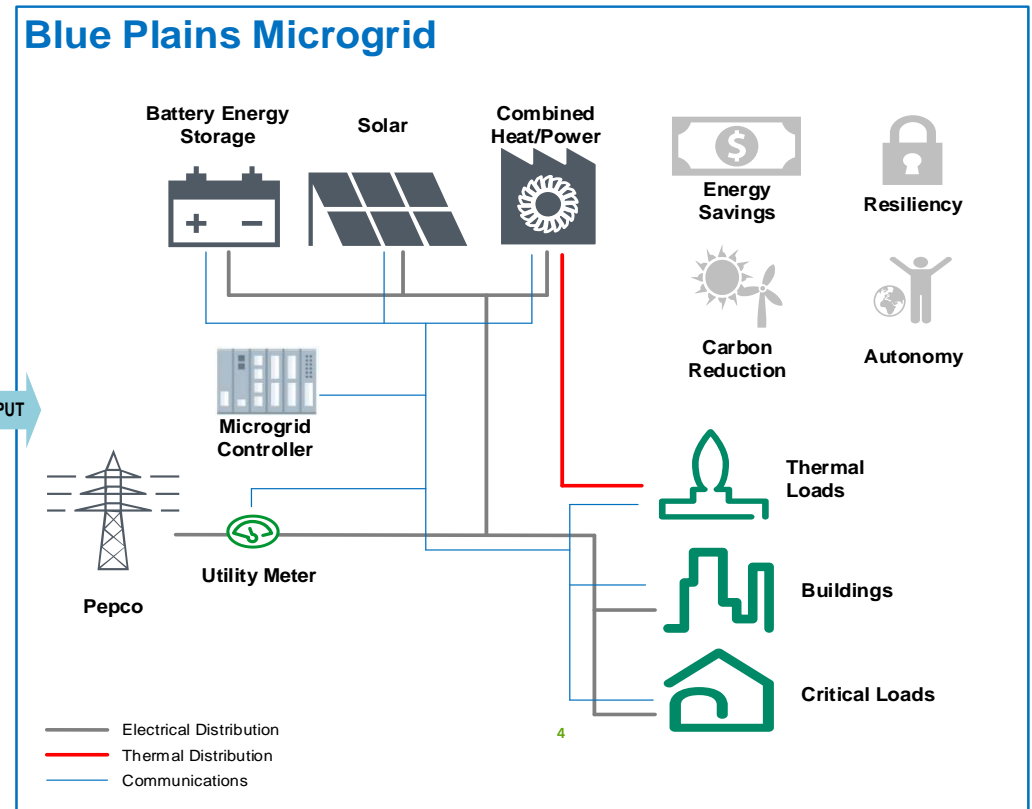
Blue Plains Microgrid

Battery Energy Storage

Solar

Combined Heat/Power

Energy Savings

Resiliency

Carbon Reduction

Autonomy

PUT

Microgrid Controller

Thermal Loads

Pepco

Utility Meter

Buildings

Critical Loads

Electrical Distribution

Thermal Distribution

Communications

4